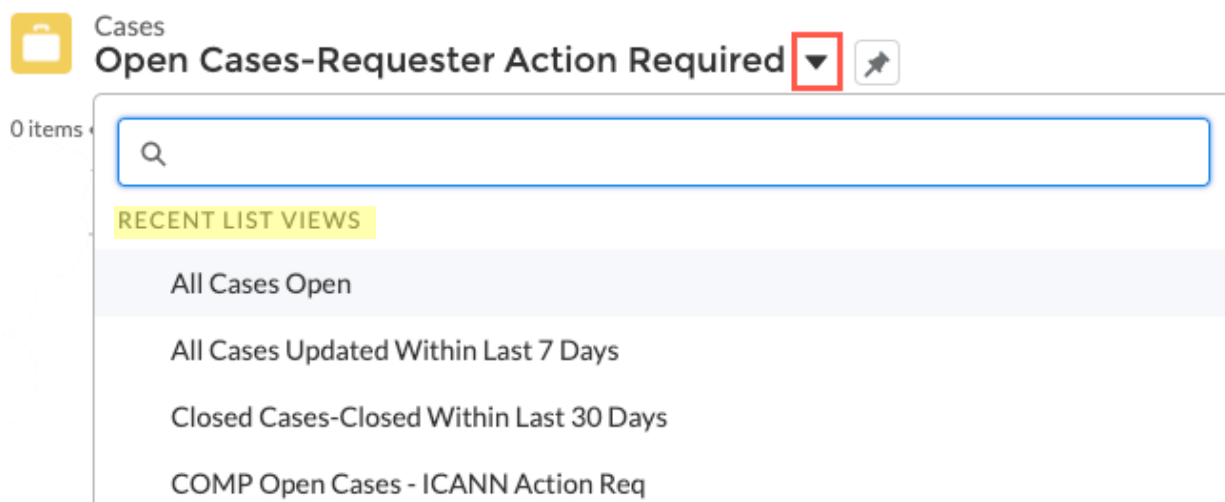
Cases
Open Cases-Requester Action Required

0 items

RECENT LIST VIEWS

All Cases Open

All Cases Updated Within Last 7 Days

Closed Cases-Closed Within Last 30 Days

COMP Open Cases - ICANN Action Req